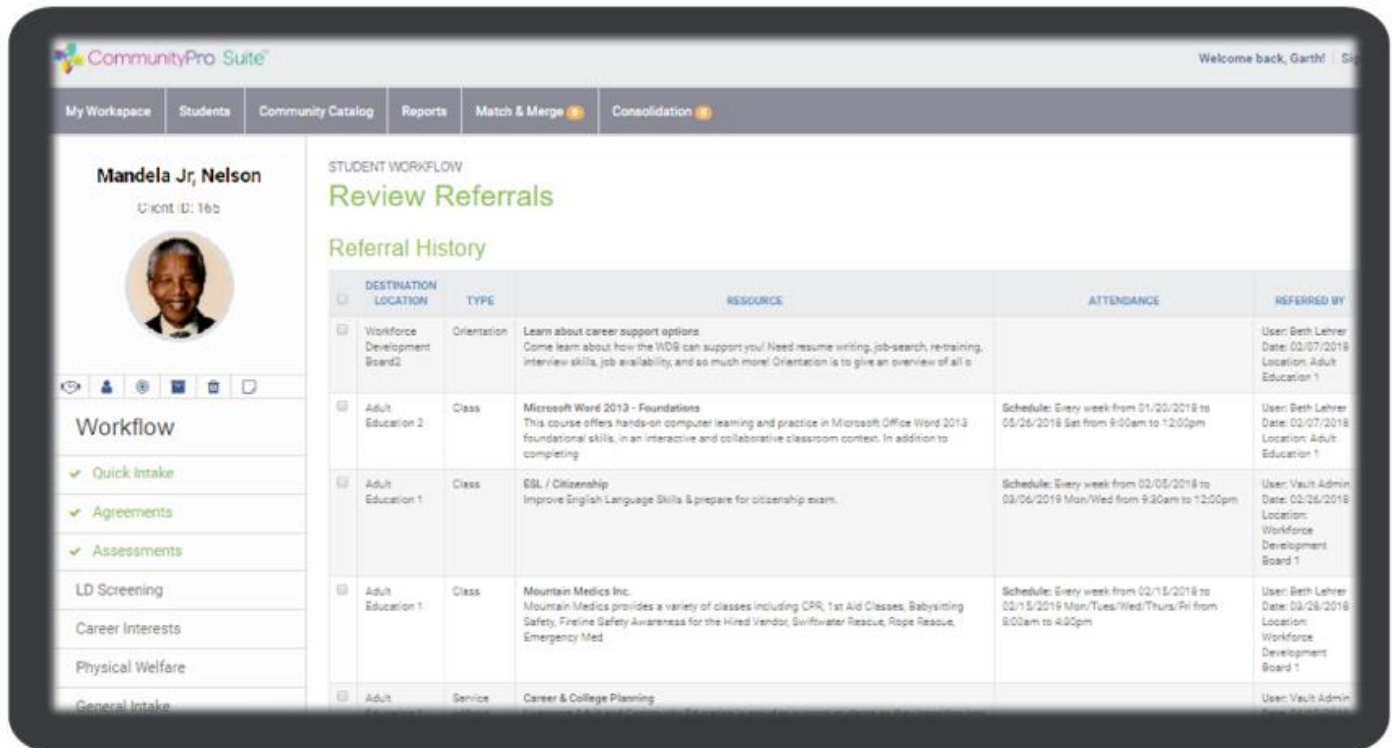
CommunityPro Suite

Welcome back, Garth! | Si

My Workspace | Students | Community Catalog | Reports | Match & Merge | Consolidation

Mandela Jr, Nelson
Client ID: 165

Workflow
✓ Quick Intake
✓ Agreements
✓ Assessments
LD Screening
Career Interests
Physical Welfare
General Intake

STUDENT WORKFLOW
Review Referrals

Referral History

| | DESTINATION LOCATION | TYPE | RESOURCE | ATTENDANCE | REFERRED BY |
|---|---|---|---|---|---|
| | Workforce Development Board2 | Orientation | Learn about career support options Come learn about how the WDB can support you! Need resume writing, job-search, re-training, interview skills, job availability, and so much more! Orientation is to give an overview of all o | | User: Beth Lehrer Date: 02/07/2019 Location: Adult Education 1 |
| | Adult Education 2 | Class | Microsoft Word 2013 - Foundations This course offers hands-on computer learning and practice in Microsoft Office Word 2013 foundational skills, in an interactive and collaborative classroom context. In addition to completing | Schedule: Every week from 01/20/2019 to 05/26/2019 Sat from 9:00am to 12:00pm | User: Beth Lehrer Date: 02/07/2019 Location: Adult Education 1 |
| | Adult Education 1 | Class | ESL / Citizenship Improve English Language Skills & prepare for citizenship exam. | Schedule: Every week from 02/05/2019 to 03/06/2019 Mon/Wed from 9:30am to 12:00pm | User: Vault Admin Date: 02/26/2019 Location: Workforce Development Board 1 |
| | Adult Education 1 | Class | Mountain Medics Inc. Mountain Medics provides a variety of classes including CPR, 1st Aid Classes, Babysitting Safety, Fireline Safety Awareness for the Hired Vendor, Swiftwater Rescue, Rope Rescue, Emergency Med | Schedule: Every week from 02/15/2019 to 03/15/2019 Mon/Tues/Wed/Thurs/Fri from 8:00am to 4:30pm | User: Beth Lehrer Date: 03/28/2019 Location: Workforce Development Board 1 |
| | Adult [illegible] | Service | Career & College Planning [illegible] | | User: Vault Admin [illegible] |